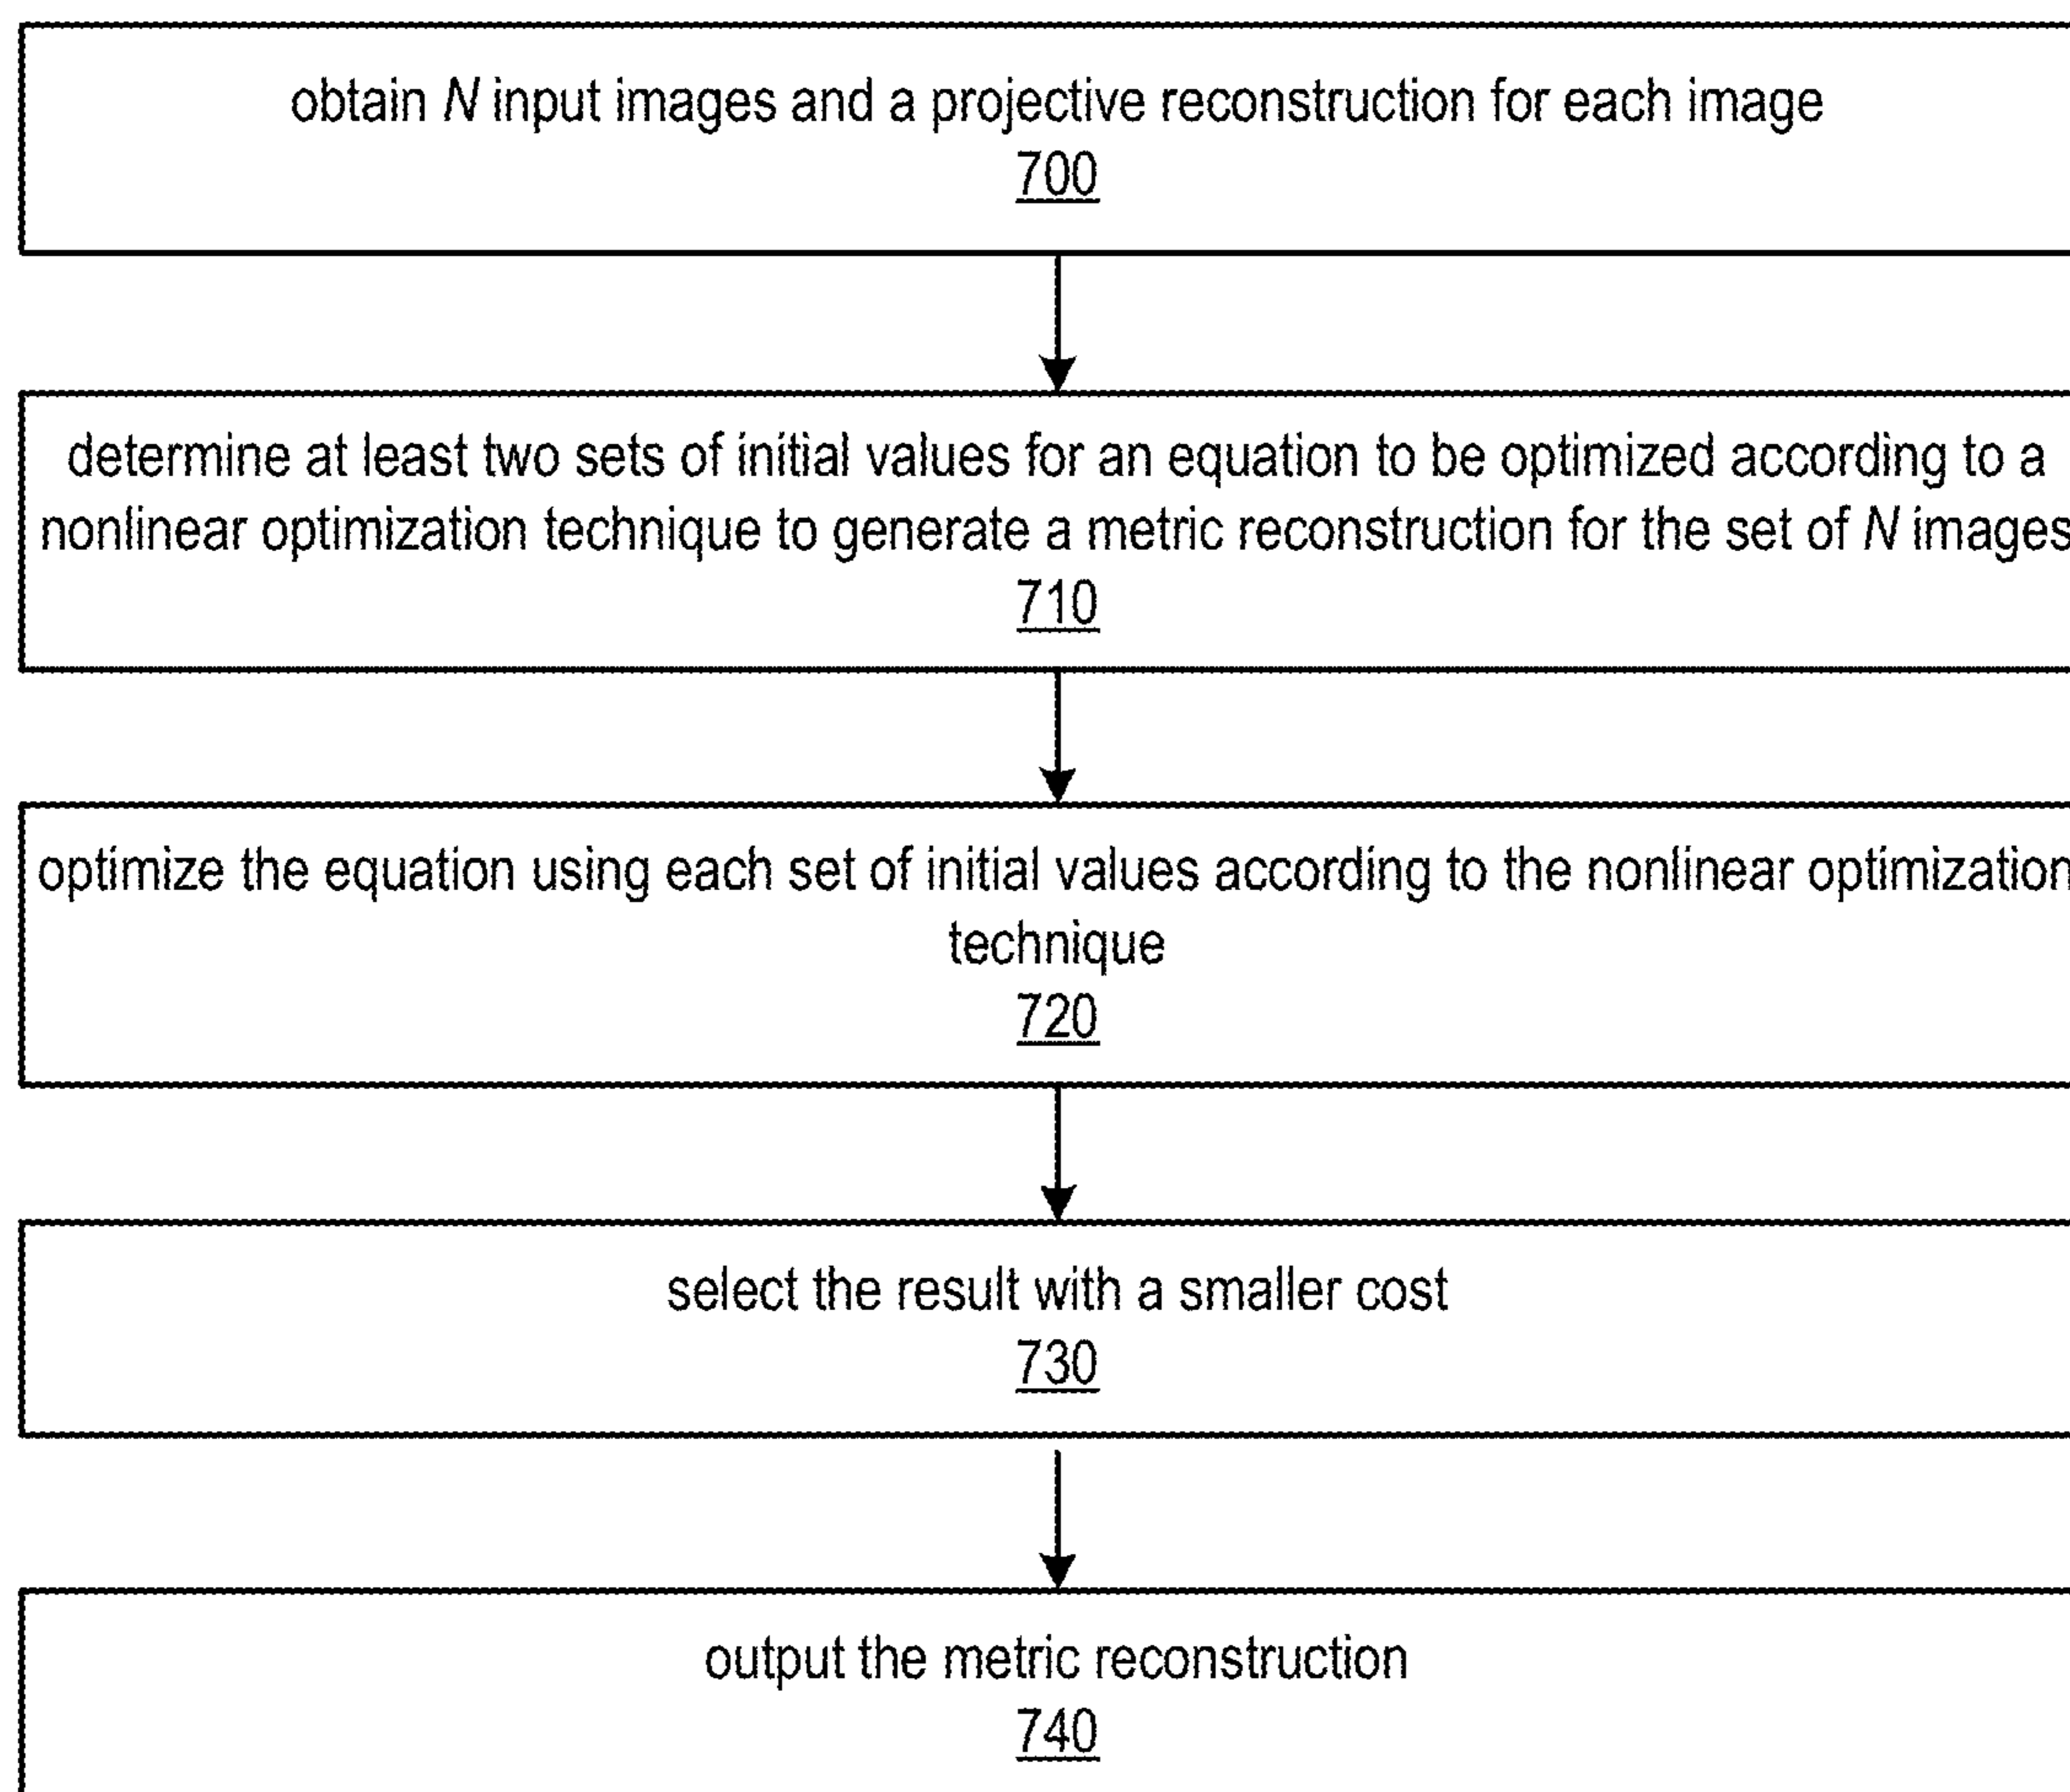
obtain *N* input images and a projective reconstruction for each image
700

determine at least two sets of initial values for an equation to be optimized according to a nonlinear optimization technique to generate a metric reconstruction for the set of *N* images
710

optimize the equation using each set of initial values according to the nonlinear optimization technique
720

select the result with a smaller cost
730

output the metric reconstruction
740